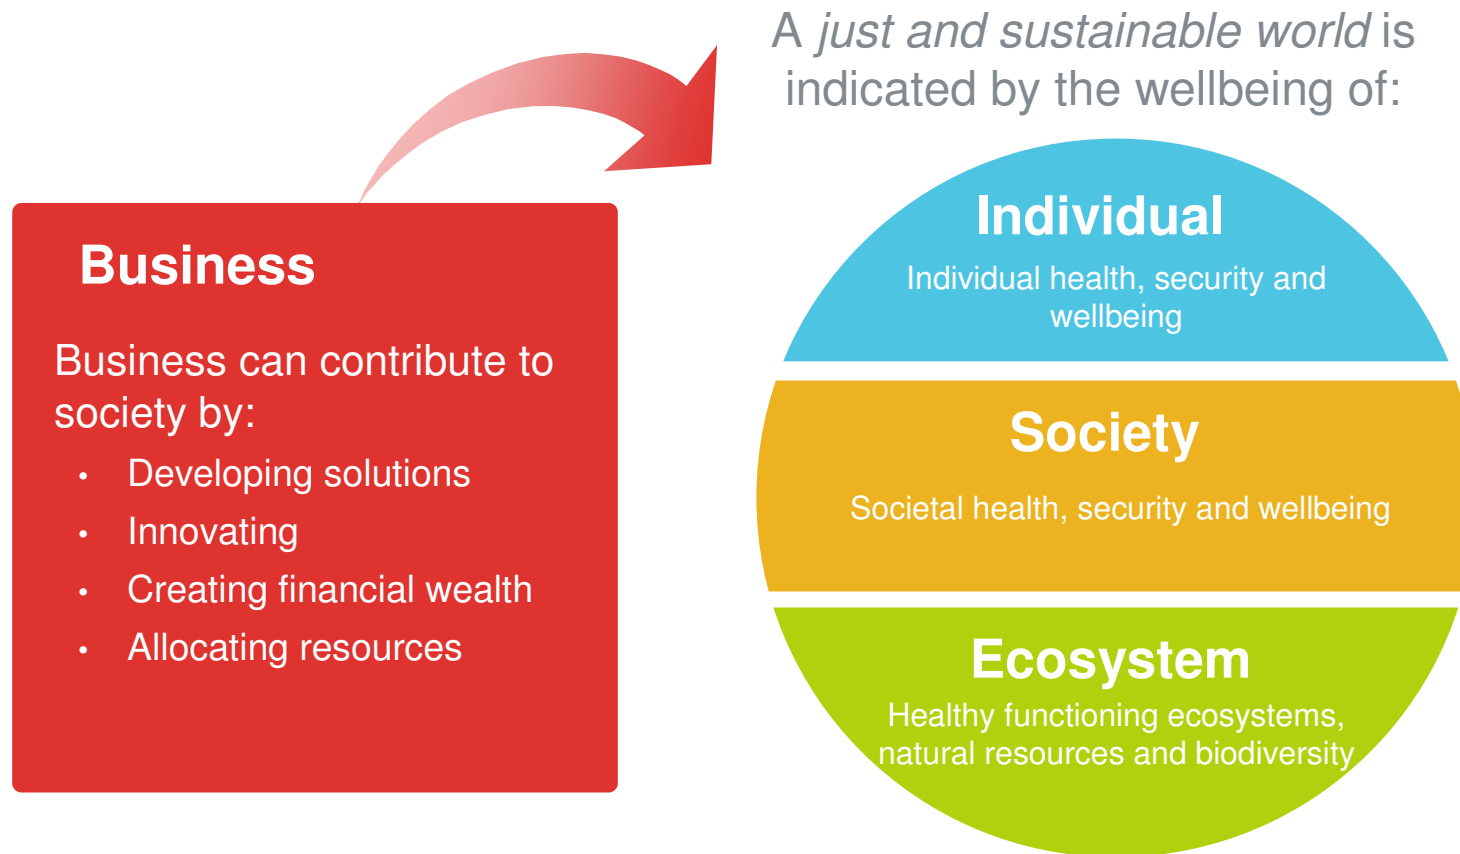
Business

Business can contribute to society by:

- Developing solutions
- Innovating
- Creating financial wealth
- Allocating resources

A just and sustainable world is indicated by the wellbeing of:

Individual
Individual health, security and wellbeing

Society
Societal health, security and wellbeing

Ecosystem
Healthy functioning ecosystems, natural resources and biodiversity